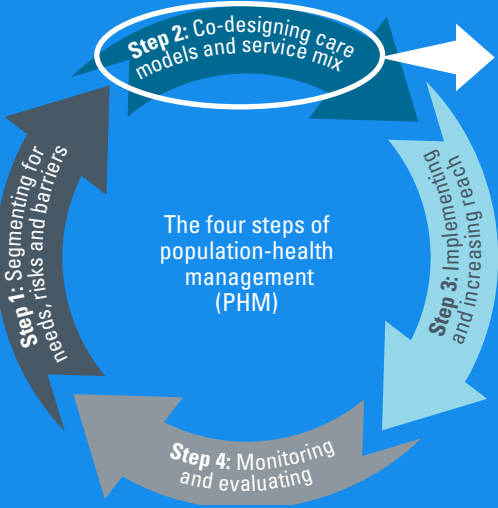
Step 2: Co-designing care models and service mix

Step 1: Segmenting for needs, risks and barriers

The four steps of population-health management (PHM)

Step 3: Implementing and increasing reach

Step 4: Monitoring and evaluating